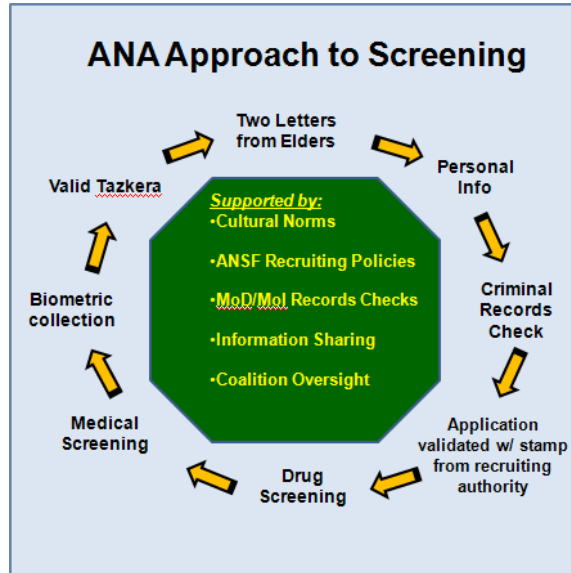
ANA Approach to Screening

Two Letters from Elders

Personal Info

Criminal Records Check

Application validated w/ stamp from recruiting authority

Drug Screening

Medical Screening

Biometric collection

Valid Tazkera

Supported by:
•Cultural Norms
•ANSF Recruiting Policies
•MoD/MoI Records Checks
•Information Sharing
•Coalition Oversight